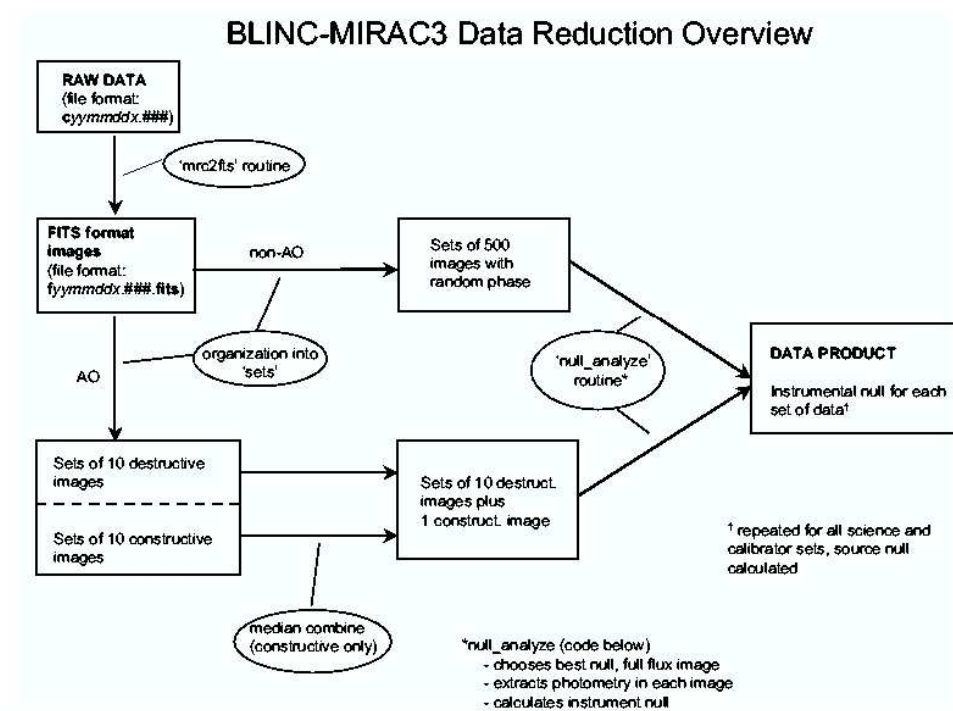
BLINC-MIRAC3 Data Reduction Overview

RAW DATA
(file format:
cyymmddx.###)

'mrc2fits' routine

FITS format images
(file format:
fyymmddx.###.fits)

non-AO

Sets of 500 images with random phase

organization into 'sets'

AO

'null_analyze' routine*

DATA PRODUCT

Instrumental null for each set of data†

Sets of 10 destructive images

Sets of 10 constructive images

Sets of 10 destruct. images plus 1 construct. image

† repeated for all science and calibrator sets, source null calculated

median combine (constructive only)

*null_analyze (code below)
- chooses best null, full flux image
- extracts photometry in each image
- calculates instrument null